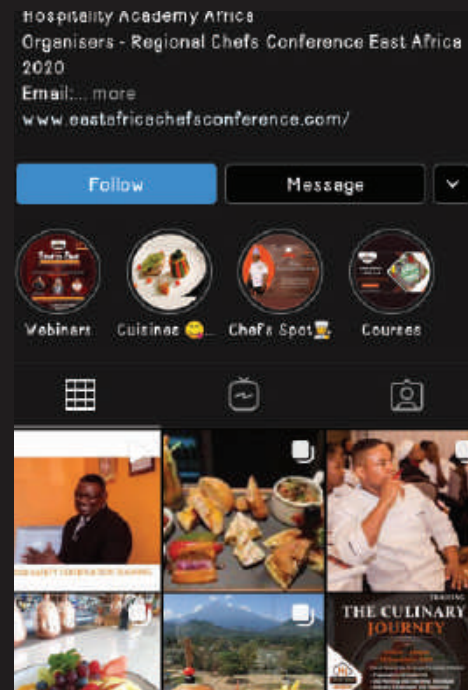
Hospitality Academy Africa
Organisers - Regional Chefs Conference East Africa 2020
Email:... more
www.eastafricachefsconference.com/

Follow
Message

Webinars
Cuisines 😋...
Chefs Spot👨‍🍳
Courses

THE CULINARY JOURNEY